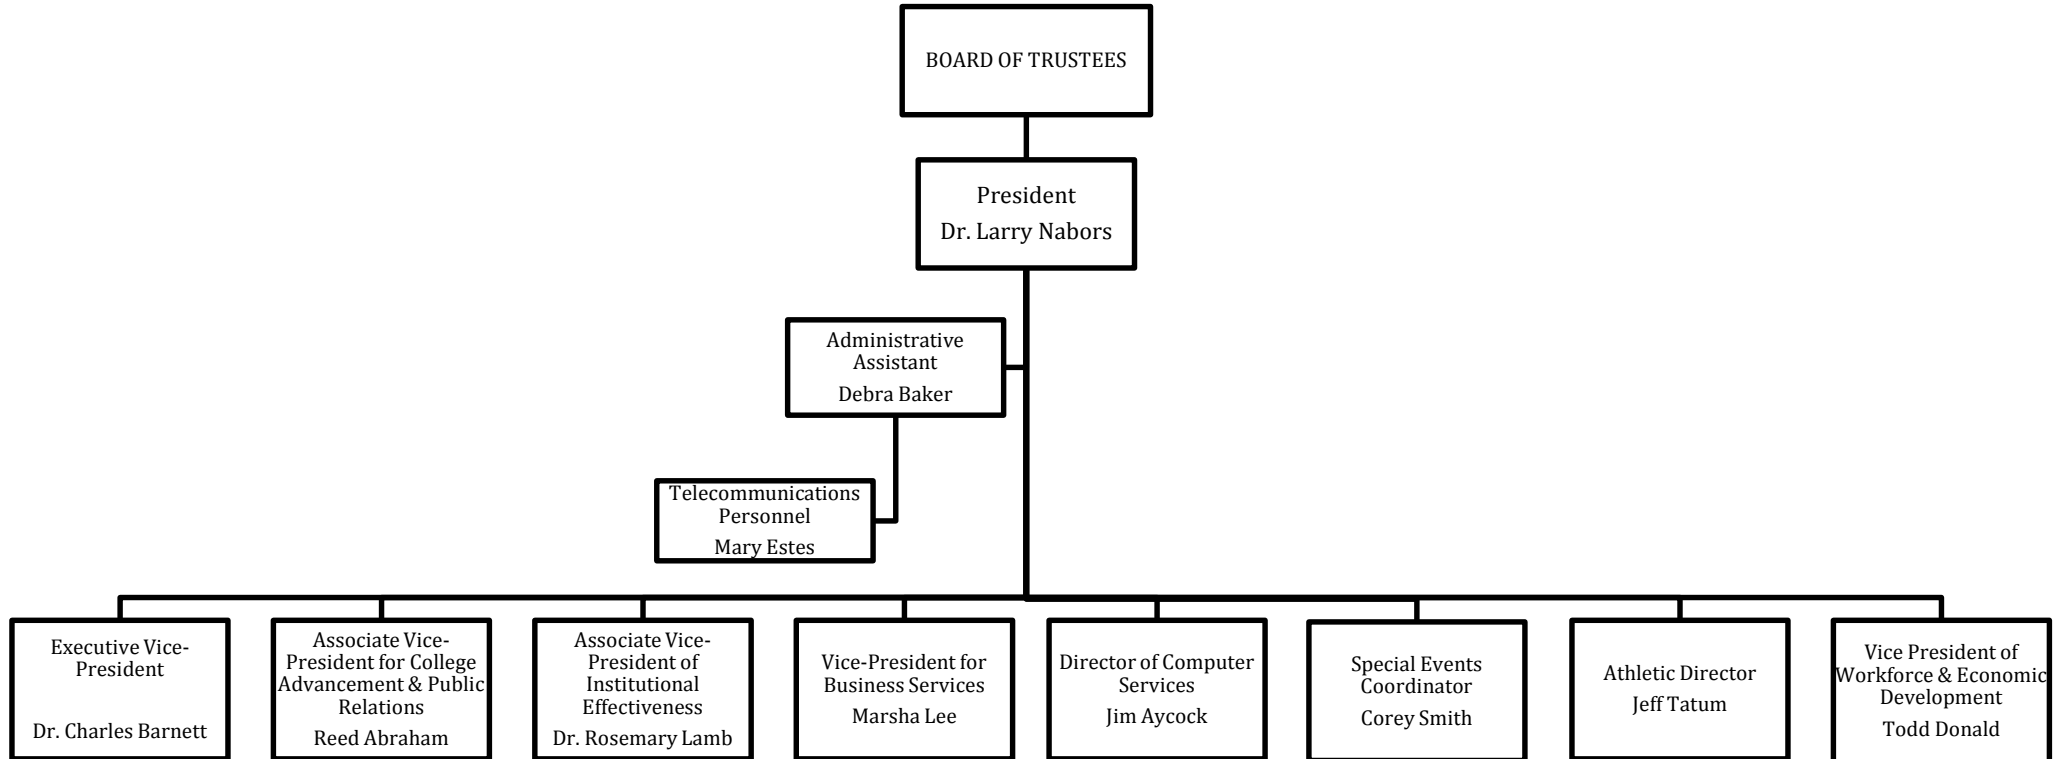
BOARD OF TRUSTEES

President
Dr. Larry Nabors

Administrative Assistant
Debra Baker

Telecommunications Personnel
Mary Estes

Executive Vice-President
Dr. Charles Barnett

Associate Vice-President for College Advancement & Public Relations
Reed Abraham

Associate Vice-President of Institutional Effectiveness
Dr. Rosemary Lamb

Vice-President for Business Services
Marsha Lee

Director of Computer Services
Jim Aycock

Special Events Coordinator
Corey Smith

Athletic Director
Jeff Tatum

Vice President of Workforce & Economic Development
Todd Donald